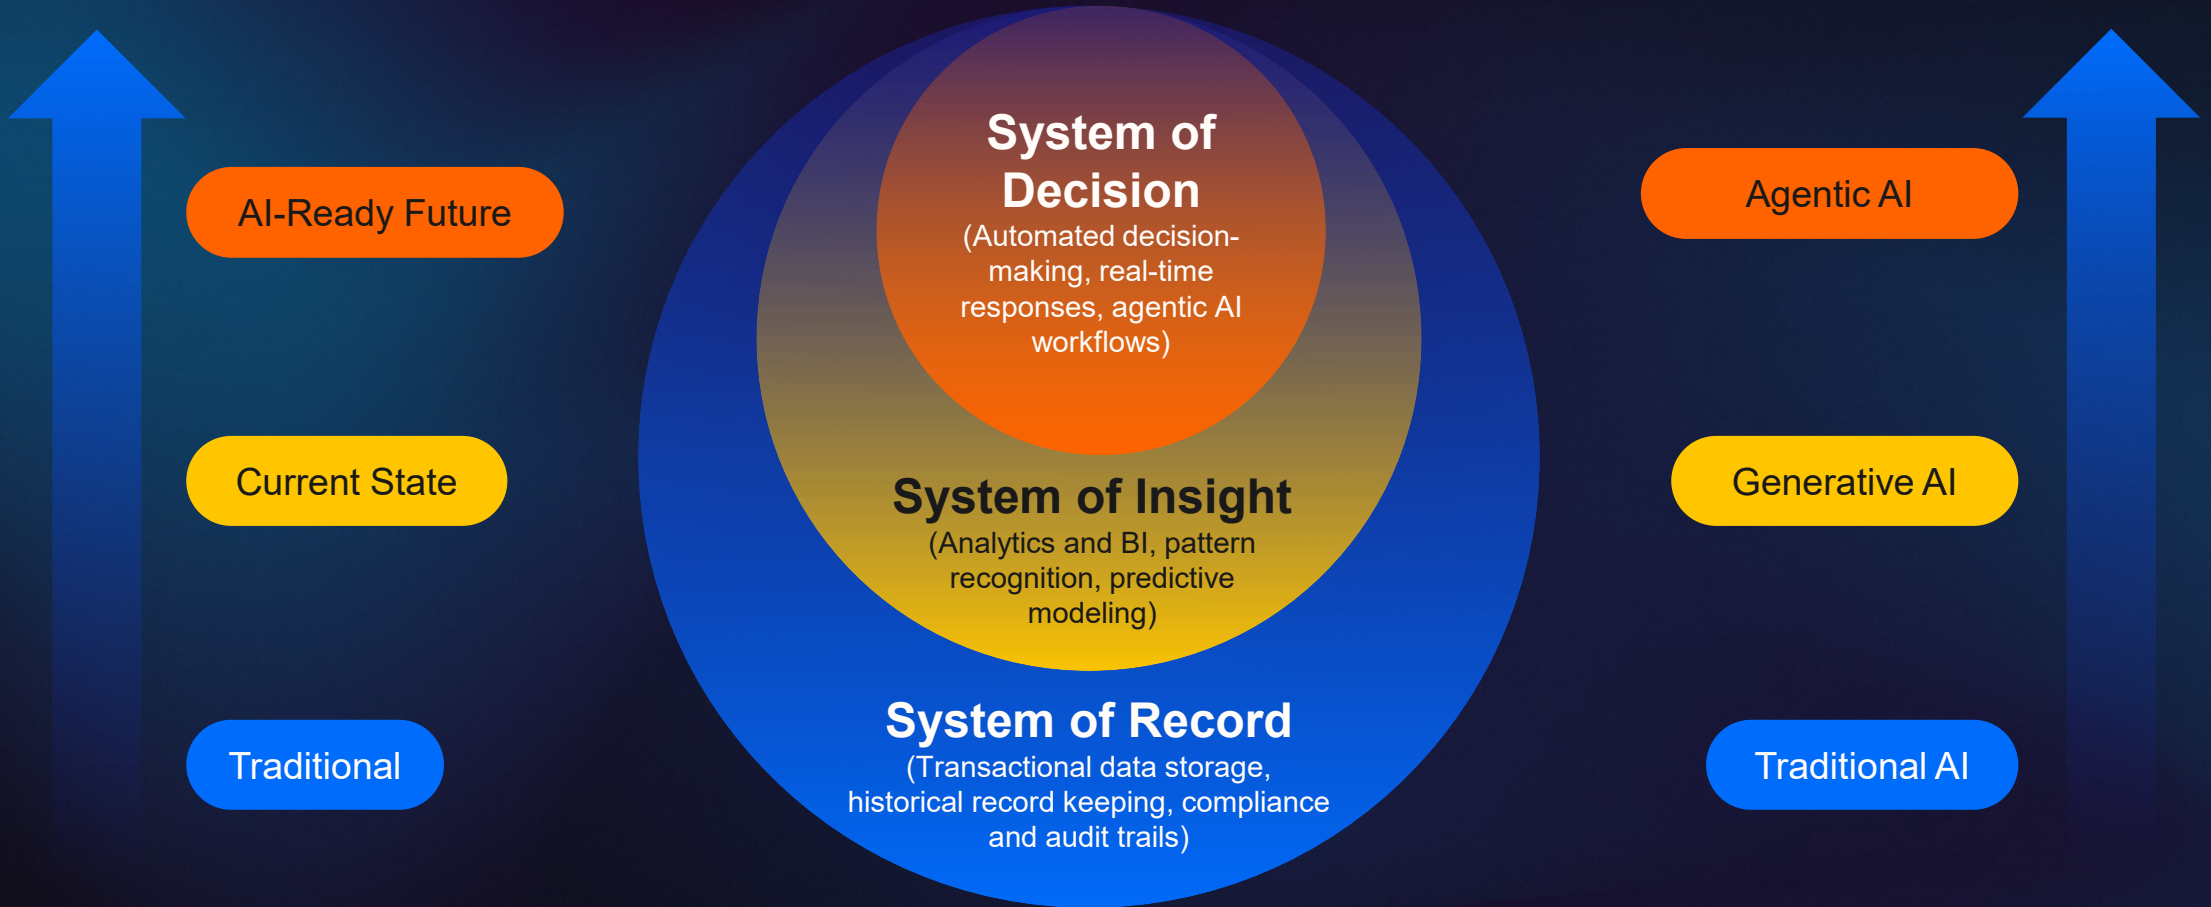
AI-Ready Future

Current State

Traditional

System of Decision
(Automated decision-making, real-time responses, agentic AI workflows)

System of Insight
(Analytics and BI, pattern recognition, predictive modeling)

System of Record
(Transactional data storage, historical record keeping, compliance and audit trails)

Agentic AI

Generative AI

Traditional AI